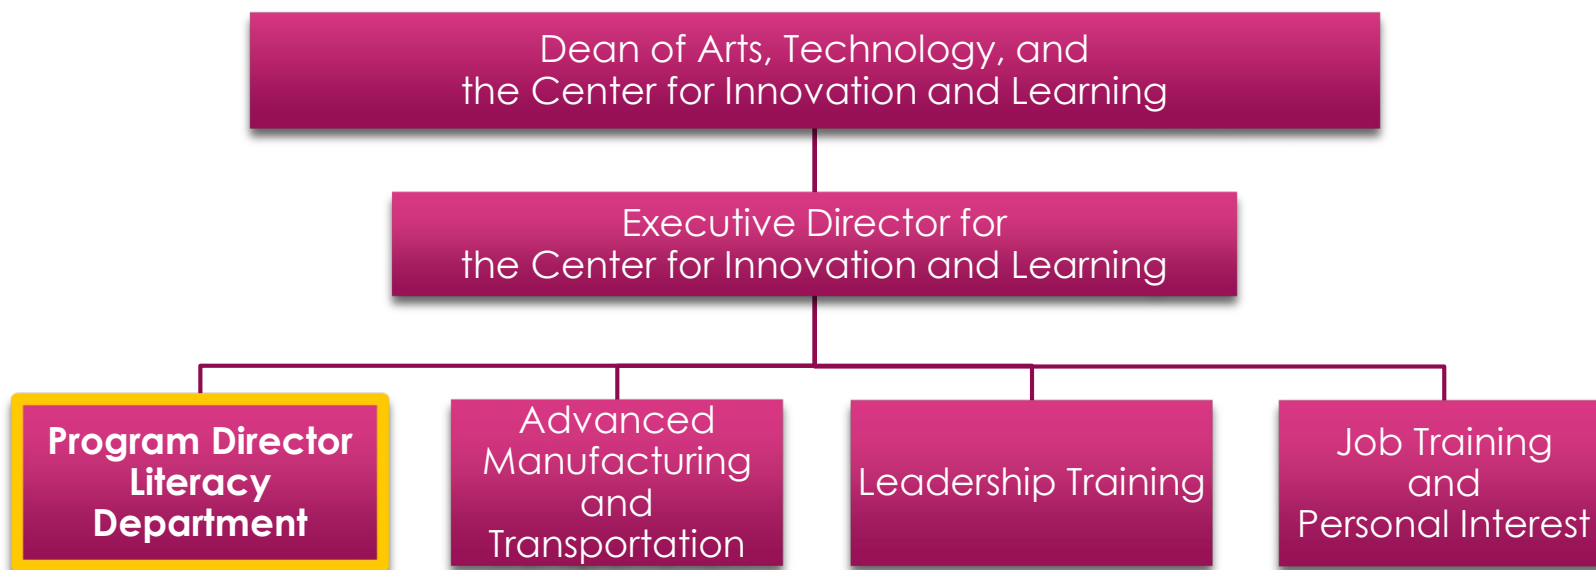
Dean of Arts, Technology, and the Center for Innovation and Learning

Executive Director for the Center for Innovation and Learning

Program Director Literacy Department

Advanced Manufacturing and Transportation

Leadership Training

Job Training and Personal Interest